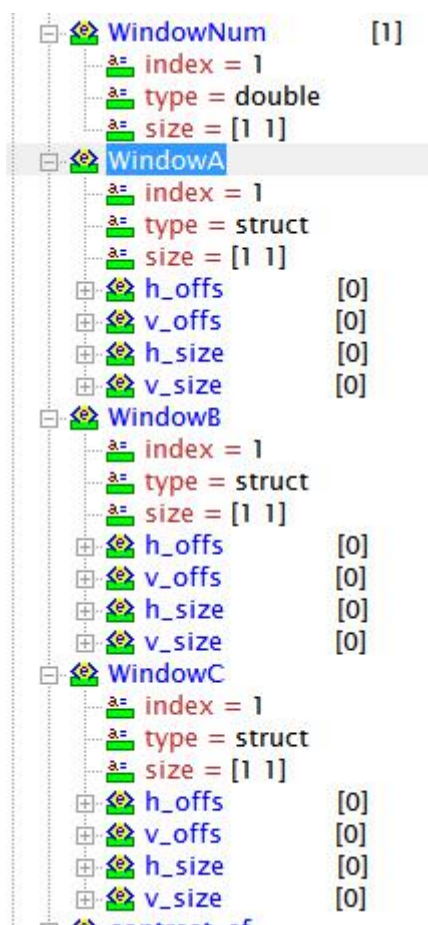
WindowNum [1]
index = 1
type = double
size = [1 1]
WindowA
index = 1
type = struct
size = [1 1]
h_offs [0]
v_offs [0]
h_size [0]
v_size [0]
WindowB
index = 1
type = struct
size = [1 1]
h_offs [0]
v_offs [0]
h_size [0]
v_size [0]
WindowC
index = 1
type = struct
size = [1 1]
h_offs [0]
v_offs [0]
h_size [0]
v_size [0]
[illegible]